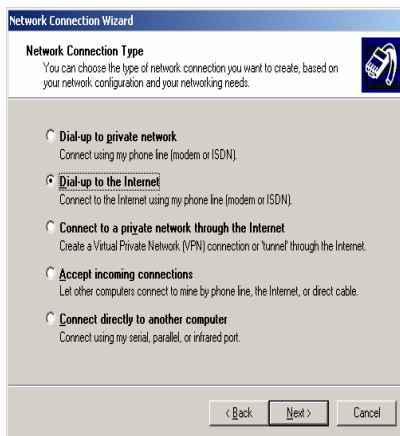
Network Connection Wizard

Network Connection Type
You can choose the type of network connection you want to create, based on your network configuration and your networking needs.

Dial-up to private network
Connect using my phone line (modem or ISDN).

Dial-up to the Internet
Connect to the Internet using my phone line (modem or ISDN).

Connect to a private network through the Internet
Create a Virtual Private Network (VPN) connection or 'tunnel' through the Internet.

Accept incoming connections
Let other computers connect to mine by phone line, the Internet, or direct cable.

Connect directly to another computer
Connect using my serial, parallel, or infrared port.

< Back  Next >  Cancel